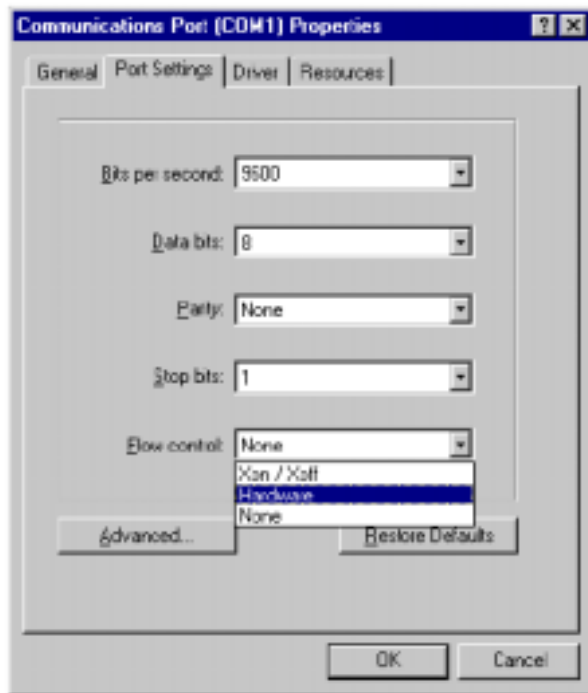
Communications Port (COM1) Properties

?
X

General
Port Settings
Driver
Resources

Bits per second: 9600

Data bits: 8

Parity: None

Stop bits: 1

Flow control: None

Xon / Xoff
Hardware
None

Advanced...

Restore Defaults

OK

Cancel